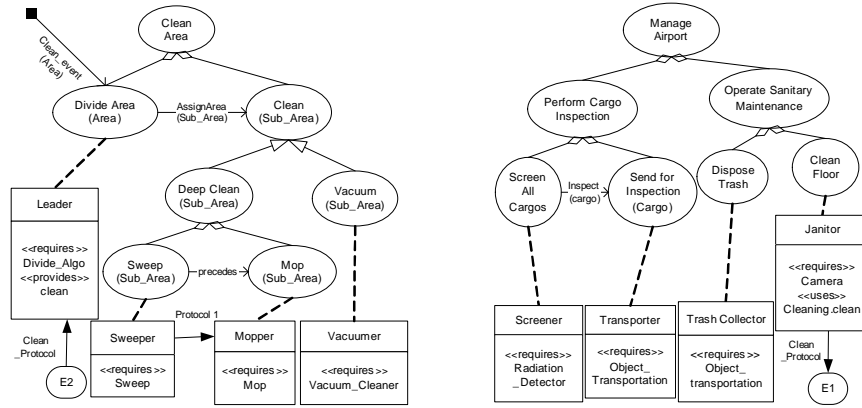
Clean Area

Clean_event (Area)

Divide Area (Area)

AssignArea (Sub_Area)

Clean (Sub_Area)

Deep Clean (Sub_Area)

Vacuum (Sub_Area)

Sweep (Sub_Area)

precedes

Mop (Sub_Area)

Leader

<<requires>> Divide_Algo <<provides>> clean

Protocol 1

Sweeper

<<requires>> Sweep

Mopper

<<requires>> Mop

Vacuumer

<<requires>> Vacuum_Cleaner

Clean _Protocol

E2

Manage Airport

Perform Cargo Inspection

Operate Sanitary Maintenance

Screen All Cargos

Inspect (cargo)

Send for Inspection (Cargo)

Dispose Trash

Clean Floor

Janitor

<<requires>> Camera <<uses>> Cleaning.clean

Screener

<<requires>> Radiation _Detector

Transporter

<<requires>> Object_ Transportation

Trash Collector

<<requires>> Object_ transportation

Clean _Protocol

E1